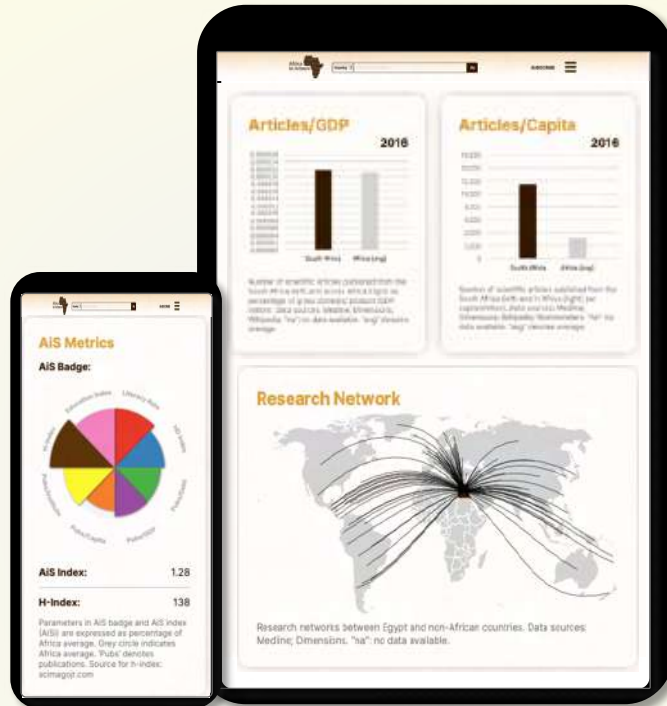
Articles/GDP

2016

South Africa

Africa (avg)

Number of scientific articles published from the South Africa (left) and across Africa (right) as percentage of gross domestic product (GDP) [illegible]. Data sources: Medline; Dimensions; Wikipedia. "na": no data available. "avg" denotes average.

Articles/Capita

2016

South Africa

Africa (avg)

Number of scientific articles published from the South Africa (left) and in Africa (right) per capita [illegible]. Data sources: Medline; Dimensions; Wikipedia; Worldometers. "na": no data available. "avg" denotes average.

Research Network

Research networks between Egypt and non-African countries. Data sources: Medline; Dimensions. "na": no data available.

AiS Metrics

AiS Badge:

Education Index

Literacy Rate

H-Index

Pubs/GDP

Pubs/Capita

Pubs/Citations

AiS Index

AiS Index: 1.28

H-Index: 138

Parameters in AiS badge and AiS index (AiSI) are expressed as percentage of Africa average. Grey circle indicates Africa average. 'Pubs' denotes publications. Source for h-index: scimagojr.com